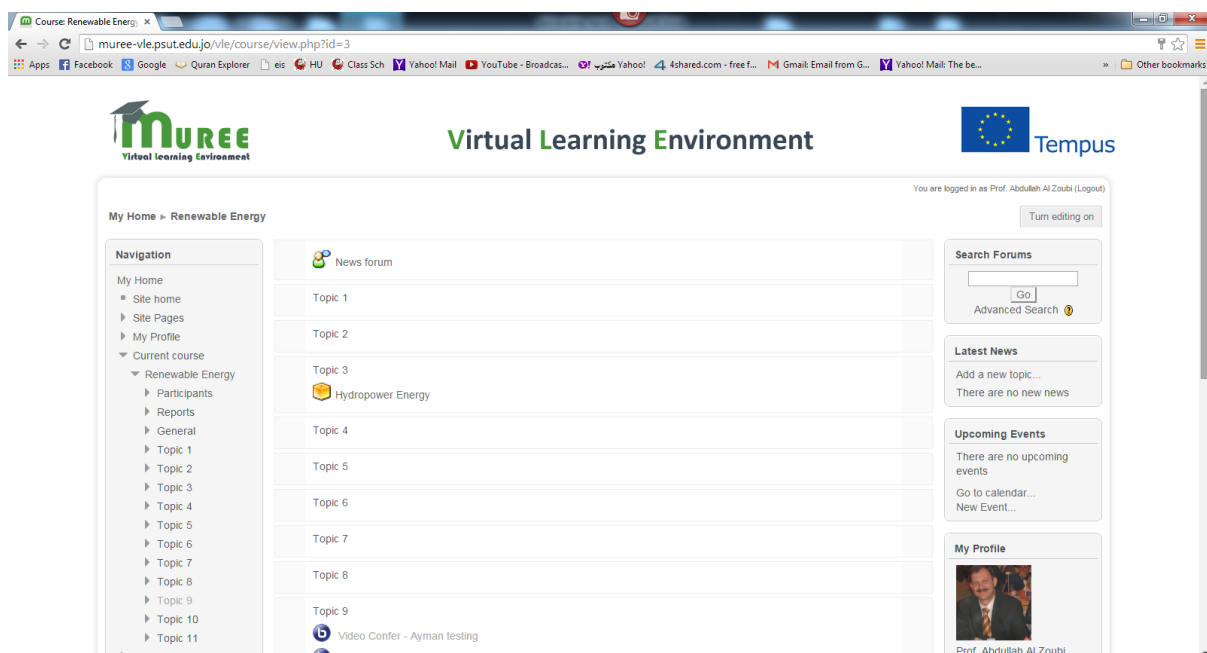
Course: Renewable Energy ×

muree-vle.psut.edu.jo/vle/course/view.php?id=3

Apps Facebook Google Quran Explorer eis HU Class Sch Yahoo! Mail YouTube - Broadcas... مكتوب Yahoo! 4shared.com - free f... Gmail: Email from G... Yahoo! Mail: The be... » Other bookmarks

MUREE Virtual Learning Environment

Virtual Learning Environment

Tempus

You are logged in as Prof. Abdullah Al Zoubi (Logout)

My Home ► Renewable Energy

Turn editing on

Navigation

My Home
Site home
Site Pages
My Profile
Current course
Renewable Energy
Participants
Reports
General
Topic 1
Topic 2
Topic 3
Topic 4
Topic 5
Topic 6
Topic 7
Topic 8
Topic 9
Topic 10
Topic 11

News forum

Topic 1

Topic 2

Topic 3
Hydropower Energy

Topic 4

Topic 5

Topic 6

Topic 7

Topic 8

Topic 9
Video Confer - Ayman testing

Search Forums

Go
Advanced Search

Latest News

Add a new topic...
There are no new news

Upcoming Events

There are no upcoming events

Go to calendar...
New Event...

My Profile

Prof. Abdullah Al Zoubi